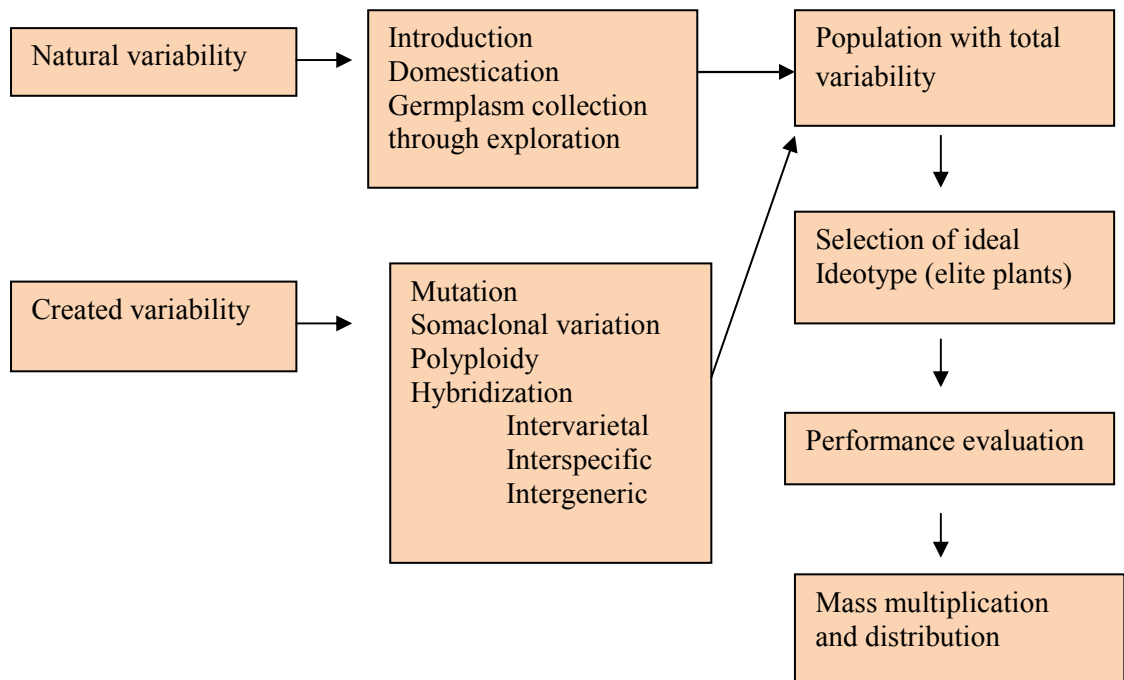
Natural variability

Introduction
Domestication
Germplasm collection through exploration

Population with total variability

Created variability

Mutation
Somaclonal variation
Polyploidy
Hybridization
Intervarietal
Interspecific
Intergeneric

Selection of ideal Ideotype (elite plants)

Performance evaluation

Mass multiplication and distribution